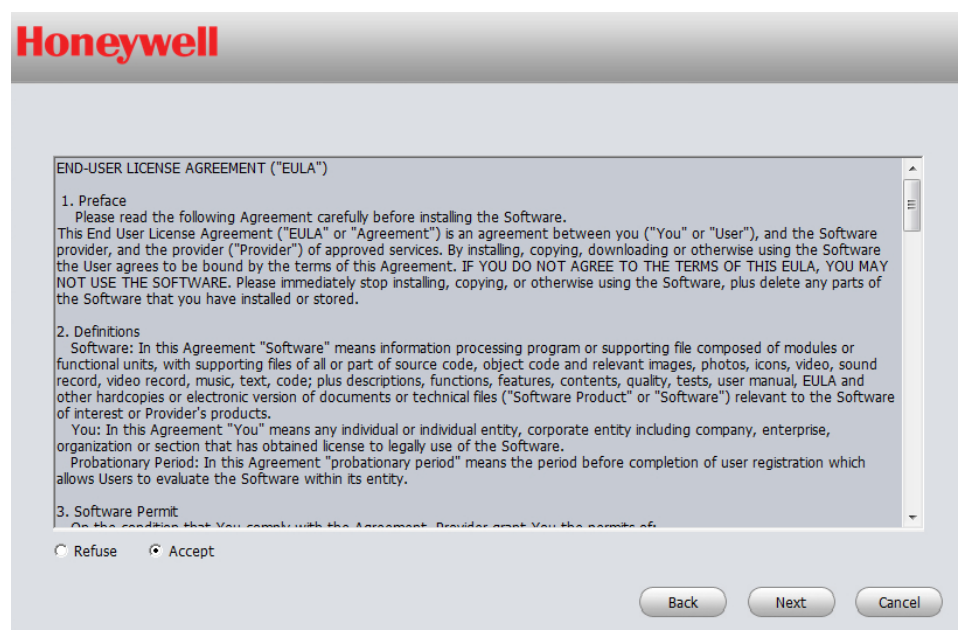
Honeywell

END-USER LICENSE AGREEMENT ("EULA")

1. Preface
Please read the following Agreement carefully before installing the Software.
This End User License Agreement ("EULA" or "Agreement") is an agreement between you ("You" or "User"), and the Software provider, and the provider ("Provider") of approved services. By installing, copying, downloading or otherwise using the Software the User agrees to be bound by the terms of this Agreement. IF YOU DO NOT AGREE TO THE TERMS OF THIS EULA, YOU MAY NOT USE THE SOFTWARE. Please immediately stop installing, copying, or otherwise using the Software, plus delete any parts of the Software that you have installed or stored.

2. Definitions
Software: In this Agreement "Software" means information processing program or supporting file composed of modules or functional units, with supporting files of all or part of source code, object code and relevant images, photos, icons, video, sound record, video record, music, text, code; plus descriptions, functions, features, contents, quality, tests, user manual, EULA and other hardcopies or electronic version of documents or technical files ("Software Product" or "Software") relevant to the Software of interest or Provider's products.
You: In this Agreement "You" means any individual or individual entity, corporate entity including company, enterprise, organization or section that has obtained license to legally use of the Software.
Probationary Period: In this Agreement "probationary period" means the period before completion of user registration which allows Users to evaluate the Software within its entity.

3. Software Permit
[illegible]

Refuse
Accept

Back
Next
Cancel